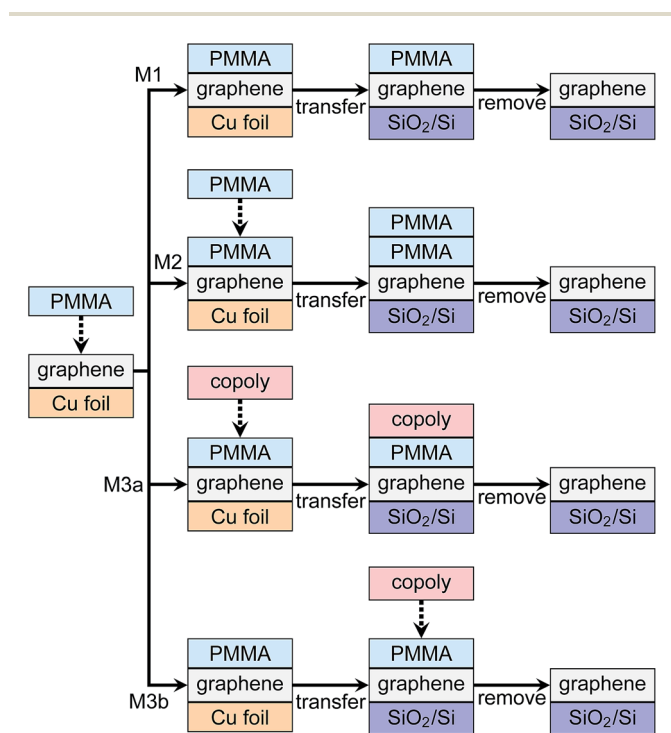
PMMA
graphene
Cu foil

M1
PMMA
graphene
Cu foil
transfer
PMMA
graphene
$SiO_2/Si$
remove
graphene
$SiO_2/Si$

M2
PMMA
PMMA
graphene
Cu foil
transfer
PMMA
PMMA
graphene
$SiO_2/Si$
remove
graphene
$SiO_2/Si$

M3a
copoly
PMMA
graphene
Cu foil
transfer
copoly
PMMA
graphene
$SiO_2/Si$
remove
graphene
$SiO_2/Si$

M3b
PMMA
graphene
Cu foil
transfer
copoly
PMMA
graphene
$SiO_2/Si$
remove
graphene
$SiO_2/Si$